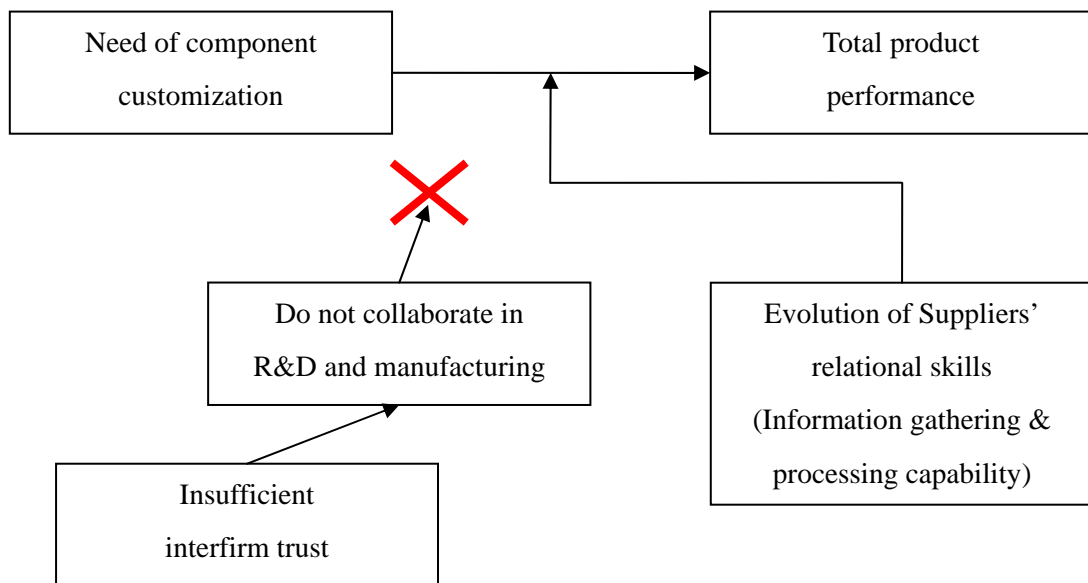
Need of component customization

Total product performance

Do not collaborate in R&D and manufacturing

Evolution of Suppliers' relational skills (Information gathering & processing capability)

Insufficient interfirm trust